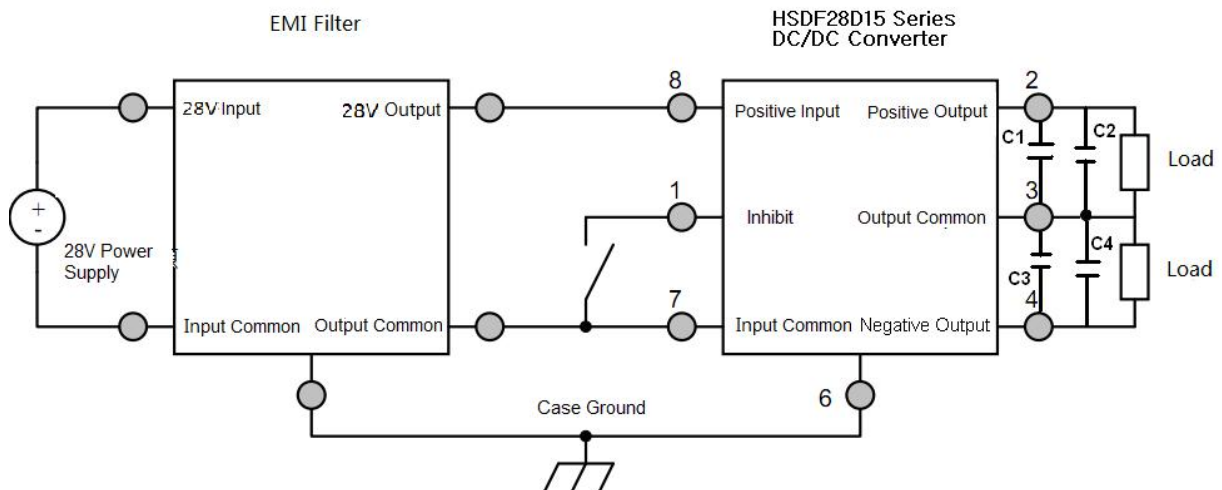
EMI Filter

HSDF28D15 Series
DC/DC Converter

28V Input
28V Output
Input Common
Output Common

+
-
28V Power Supply

8
Positive Input
1
Inhibit
7
Input Common

Positive Output
Output Common
Negative Output

2
3
4

C1
C2
C3
C4

Load
Load

Case Ground
6